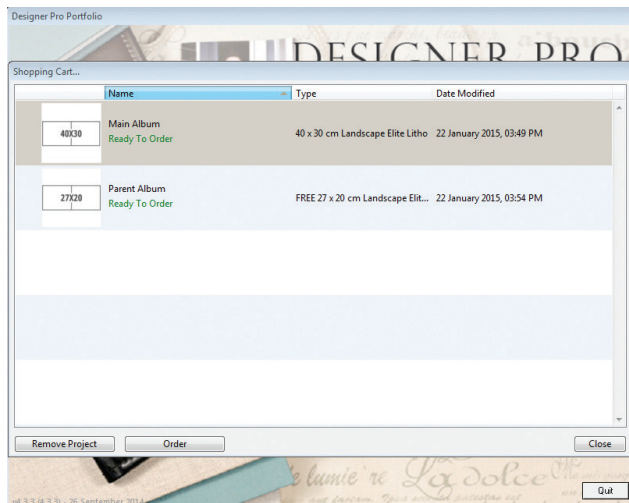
Designer Pro Portfolio

DESIGNER PRO

Shopping Cart...

| | Name | Type | Date Modified |
|---|---|---|---|
| 40X30 | Main Album Ready To Order | 40 x 30 cm Landscape Elite Litho | 22 January 2015, 03:49 PM |
| 27X20 | Parent Album Ready To Order | FREE 27 x 20 cm Landscape Elit... | 22 January 2015, 03:54 PM |

Remove Project

Order

Close

id 3.3 (4.3.3) - 26 September 2014

Quit